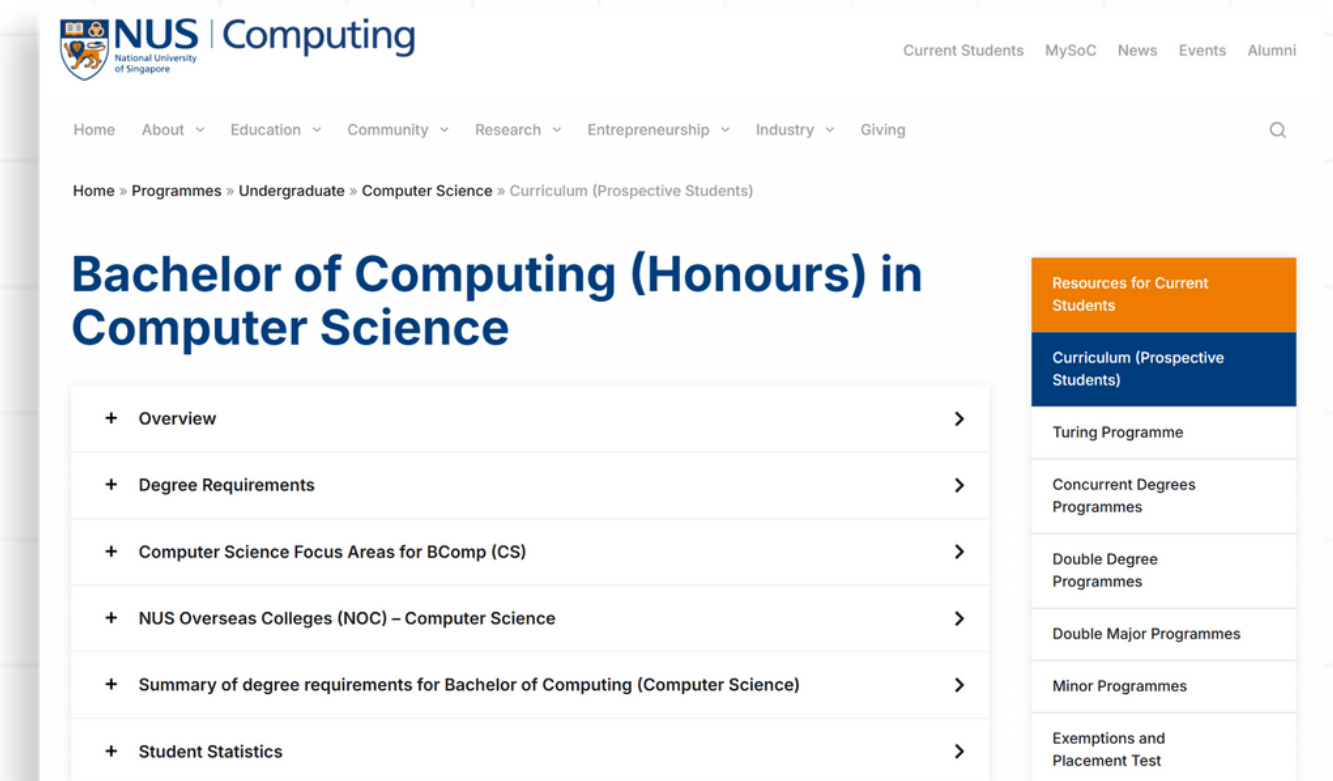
NUS National University of Singapore | Computing

Current Students MySoC News Events Alumni

Home About Education Community Research Entrepreneurship Industry Giving

Home » Programmes » Undergraduate » Computer Science » Curriculum (Prospective Students)

Bachelor of Computing (Honours) in Computer Science

+ Overview

+ Degree Requirements

+ Computer Science Focus Areas for BComp (CS)

+ NUS Overseas Colleges (NOC) – Computer Science

+ Summary of degree requirements for Bachelor of Computing (Computer Science)

+ Student Statistics

Resources for Current Students

Curriculum (Prospective Students)

Turing Programme

Concurrent Degrees Programmes

Double Degree Programmes

Double Major Programmes

Minor Programmes

Exemptions and Placement Test